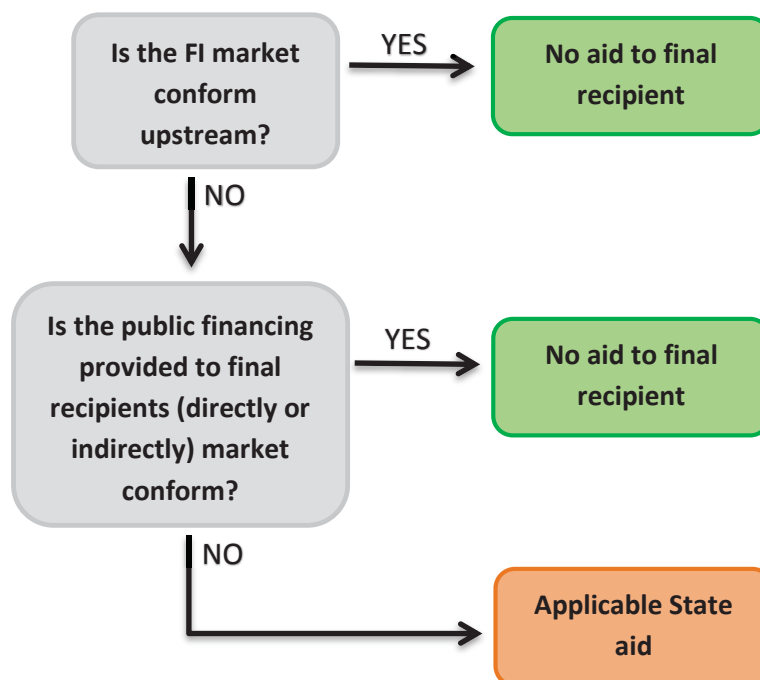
Is the FI market conform upstream?

YES

No aid to final recipient

NO

Is the public financing provided to final recipients (directly or indirectly) market conform?

YES

No aid to final recipient

NO

Applicable State aid